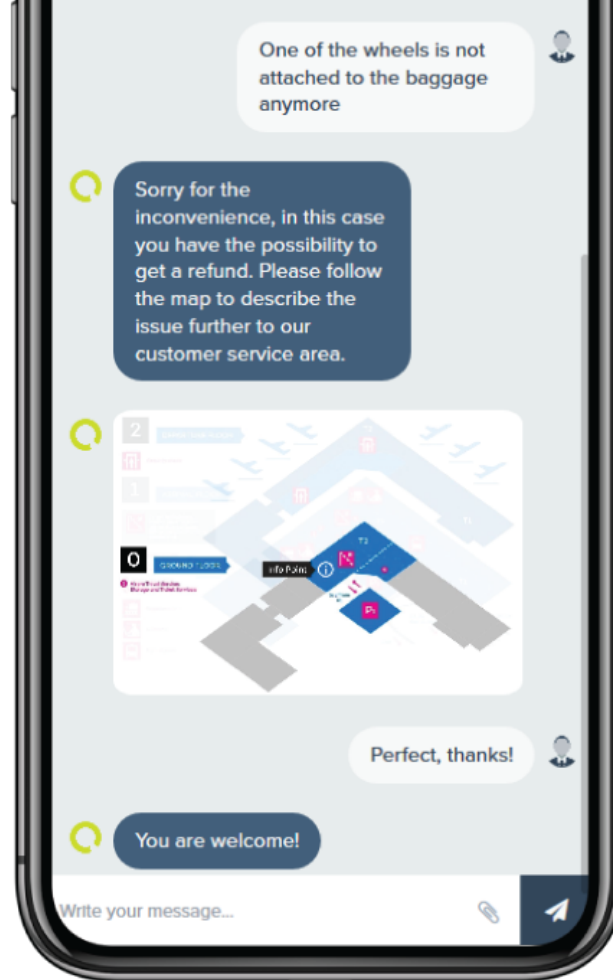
One of the wheels is not attached to the baggage anymore

Sorry for the inconvenience, in this case you have the possibility to get a refund. Please follow the map to describe the issue further to our customer service area.

2

1

0

GROUND FLOOR

Info Point

T2

T1

Perfect, thanks!

You are welcome!

Write your message...